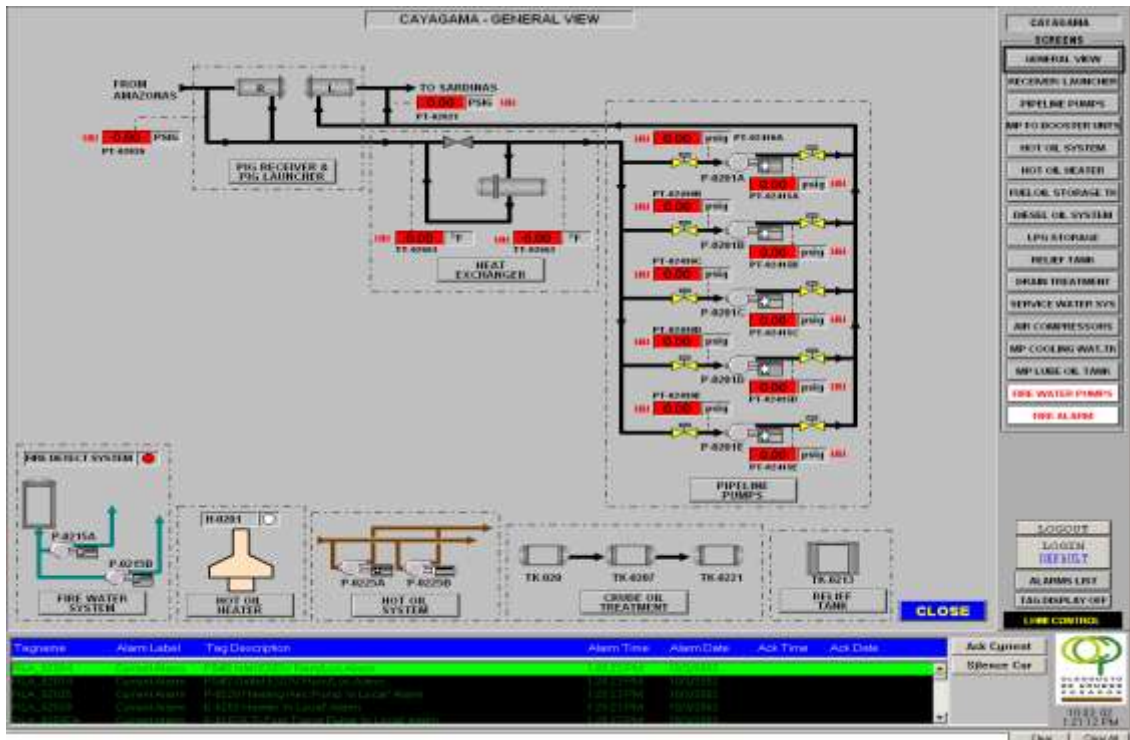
CAYAGAMA - GENERAL VIEW

FROM AMAZONAS

R

L

TO SARDINAS

0.00 PSIG

PT-02021

-0.00 PSIG

PT-02020

PIG RECEIVER & PIG LAUNCHER

0.00 psig PT-0241SA

P-0201A

0.00 psig

PT-0241SA

PT-0240B

0.00 psig

P-0201B

0.00 psig

PT-0241SB

PT-0240C

0.00 psig

P-0201C

0.00 psig

PT-0241SC

PT-0240D

0.00 psig

P-0201D

0.00 psig

PT-0241SD

PT-0240E

0.00 psig

P-0201E

0.00 psig

PT-0241SE

-0.00 °F

TT-02061

-0.00 °F

TT-02062

HEAT EXCHANGER

PIPELINE PUMPS

FIRE DETECT SYSTEM

P-0215A

P-0215B

FIRE WATER SYSTEM

H-0201

HOT OIL HEATER

P-0225A

P-0225B

HOT OIL SYSTEM

TK-020

TK-0207

TK-0221

CRUDE OIL TREATMENT

TK-0213

RELIEF TANK

CLOSE

CAYAGAMA SCREENS

GENERAL VIEW

RECEIVER/LAUNCHER

PIPELINE PUMPS

MP TO BOOSTER UNITS

HOT OIL SYSTEM

HOT OIL HEATER

FUELOIL STORAGE TK

DIESEL OIL SYSTEM

LPG STORAGE

RELIEF TANK

DRAIN TREATMENT

SERVICE WATER SYS

AIR COMPRESSORS

MP COOLING WAT.TK

MP LUBE OIL TANK

FIRE WATER PUMPS

FIRE ALARM

LOGOUT

LOGIN

DEFAULT

ALARMS LIST

TAG DISPLAY OFF

LINE CONTROL

| Tagname | Alarm Label | Tag Description | Alarm Time | Alarm Date | Ack Time | Ack Date |
|---|---|---|---|---|---|---|
| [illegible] | Current Alarm | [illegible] | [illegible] | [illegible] | | |
| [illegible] | Current Alarm | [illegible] | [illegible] | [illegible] | | |
| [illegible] | Current Alarm | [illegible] | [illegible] | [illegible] | | |
| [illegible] | Current Alarm | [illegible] | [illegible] | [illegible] | | |
| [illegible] | Current Alarm | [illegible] | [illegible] | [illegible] | | |

Ack Current

Silence Cur

1:21:12 PM

Clear

Clear All